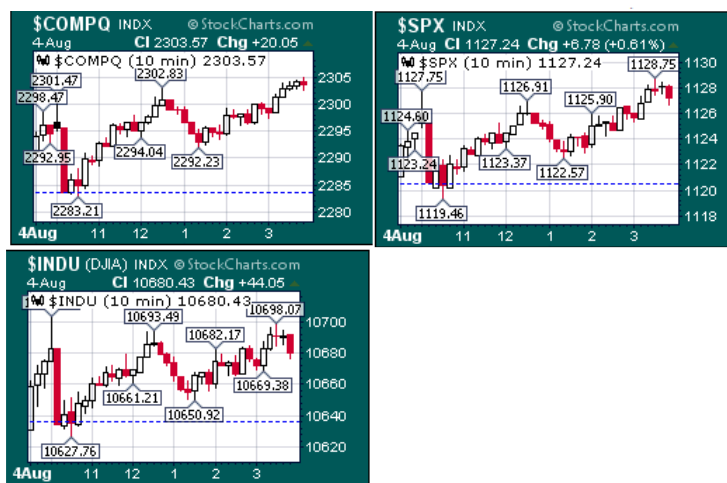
$COMPQ INDX © StockCharts.com
4-Aug Cl 2303.57 Chg +20.05
$COMPQ (10 min) 2303.57
2301.47
2298.47
2302.83
2292.95
2294.04
2292.23
2283.21
2305
2300
2295
2290
2285
2280
4Aug 11 12 1 2 3

$SPX INDX © StockCharts.com
4-Aug Cl 1127.24 Chg +6.78 (+0.61%)
$SPX (10 min) 1127.24
1127.75
1128.75
1124.60
1126.91
1125.90
1123.24
1123.37
1122.57
1119.46
1130
1128
1126
1124
1122
1120
1118
4Aug 11 12 1 2 3

$INDU (DJIA) INDX © StockCharts.com
4-Aug Cl 10680.43 Chg +44.05
$INDU (10 min) 10680.43
10693.49
10698.07
10682.17
10661.21
10669.38
10650.92
10627.76
10700
10680
10660
10640
10620
4Aug 11 12 1 2 3